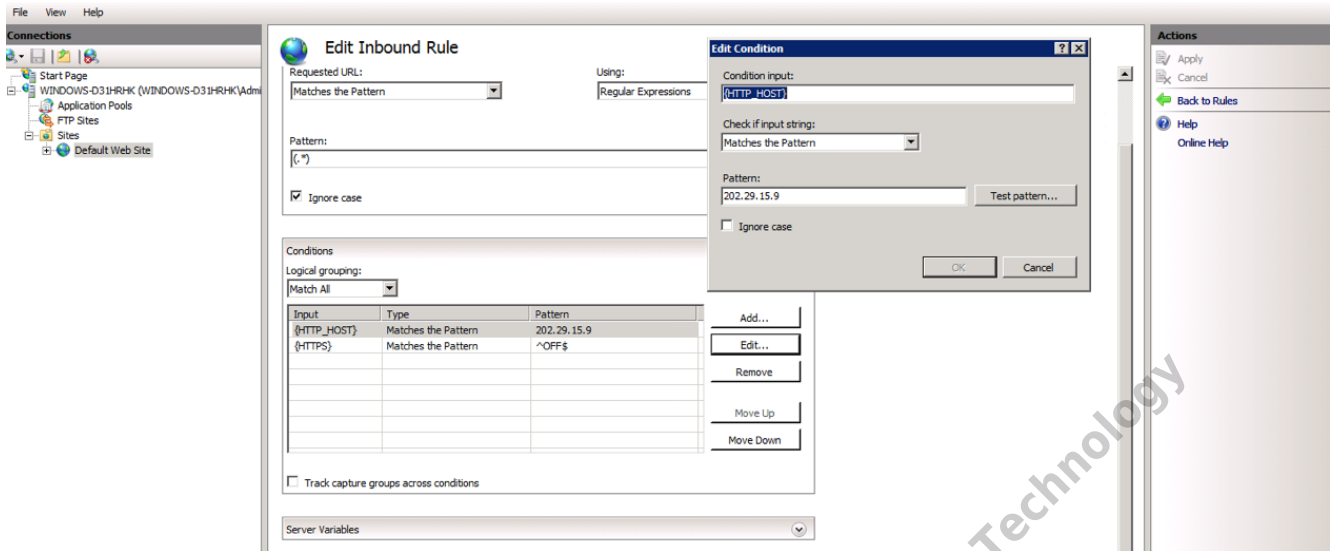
File View Help

Connections

Start Page
WINDOWS-D31HRHK (WINDOWS-D31HRHK\Admi
Application Pools
FTP Sites
Sites
Default Web Site

Edit Inbound Rule

Requested URL:
Matches the Pattern

Using:
Regular Expressions

Pattern:
(.*)

Ignore case

Conditions

Logical grouping:
Match All

| Input | Type | Pattern |
|---|---|---|
| {HTTP_HOST} | Matches the Pattern | 202.29.15.9 |
| {HTTPS} | Matches the Pattern | ^OFF$ |

Add...
Edit...
Remove
Move Up
Move Down

Track capture groups across conditions

Server Variables

Edit Condition

Condition input:
{HTTP_HOST}

Check if input string:
Matches the Pattern

Pattern:
202.29.15.9

Test pattern...

Ignore case

OK
Cancel

Actions

Apply
Cancel
Back to Rules
Help
Online Help

Technology